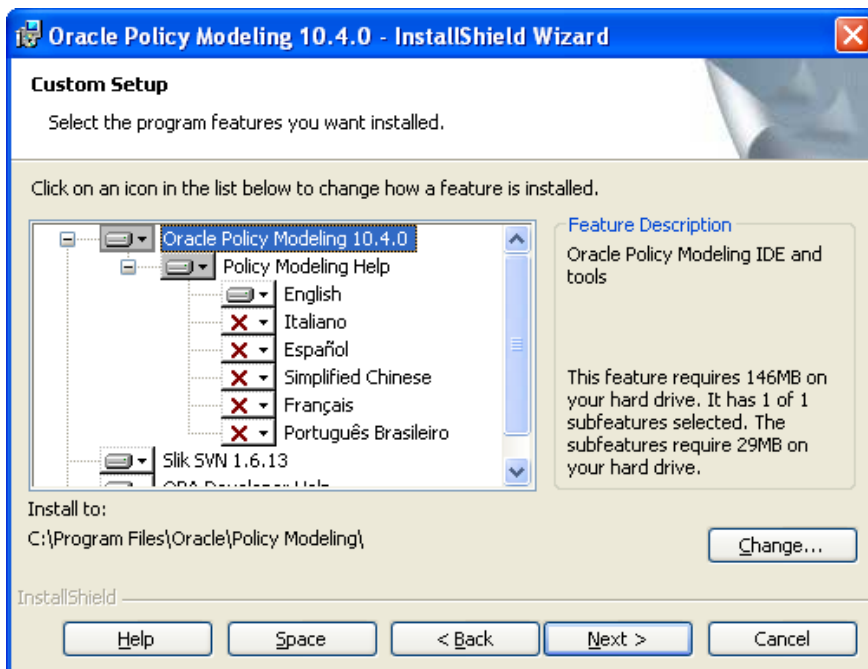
Oracle Policy Modeling 10.4.0 - InstallShield Wizard

Custom Setup

Select the program features you want installed.

Click on an icon in the list below to change how a feature is installed.

Oracle Policy Modeling 10.4.0
Policy Modeling Help
English
Italiano
Español
Simplified Chinese
Français
Português Brasileiro
Slik SVN 1.6.13
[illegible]

Feature Description

Oracle Policy Modeling IDE and tools

This feature requires 146MB on your hard drive. It has 1 of 1 subfeatures selected. The subfeatures require 29MB on your hard drive.

Install to:

C:\Program Files\Oracle\Policy Modeling\

Change...

InstallShield

Help

Space

< Back

Next >

Cancel